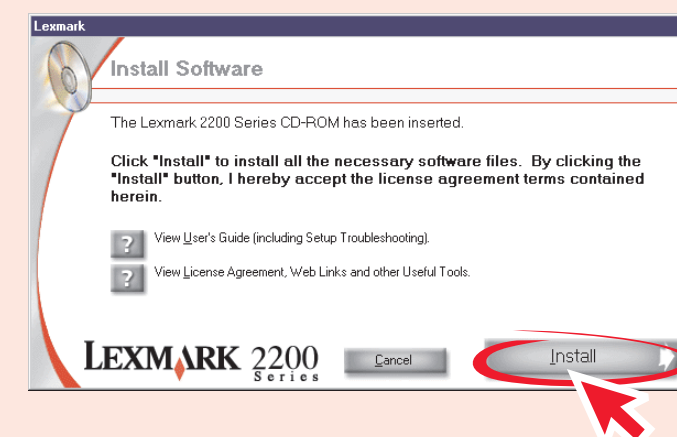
Lexmark

Install Software

The Lexmark 2200 Series CD-ROM has been inserted.

Click "Install" to install all the necessary software files. By clicking the "Install" button, I hereby accept the license agreement terms contained herein.

?

View User's Guide (including Setup Troubleshooting).

?

View License Agreement, Web Links and other Useful Tools.

LEXMARK 2200 Series

Cancel

Install